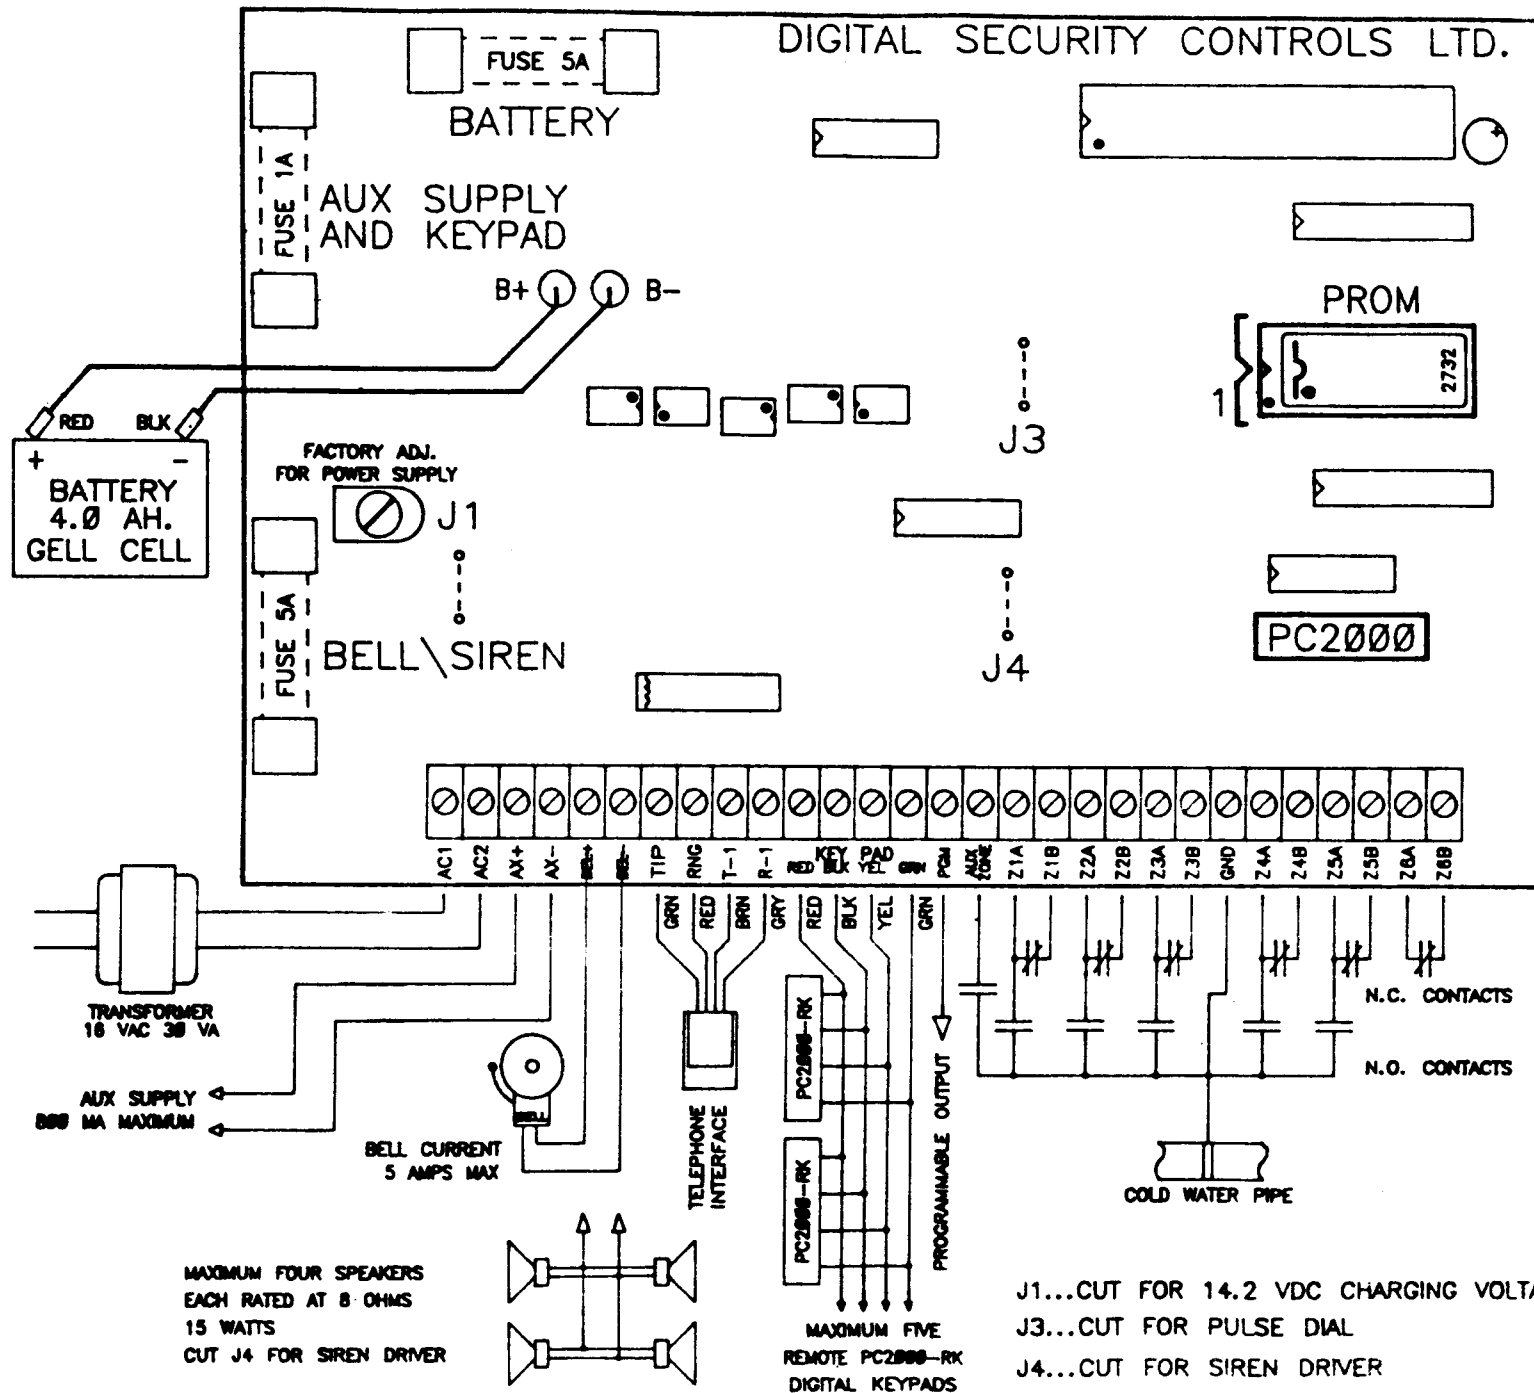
DIGITAL SECURITY CONTROLS LTD.

FUSE 5A

BATTERY

FUSE 1A

AUX SUPPLY AND KEYPAD

B+ B-

PROM

2732

1

RED BLK

BATTERY 4.Ø AH. GELL CELL

+ -

FACTORY ADJ. FOR POWER SUPPLY

J1

J3

J4

FUSE 5A

BELL\SIREN

PC2ØØØ

AC1 AC2 AX+ AX- BEL+ BEL- TIP RNG T-1 R-1 KEY PAD RED BLK YEL GRN PGM AUX ZONE Z1A Z1B Z2A Z2B Z3A Z3B GND Z4A Z4B Z5A Z5B Z6A Z6B

GRN RED BRN GRY RED BLK YEL GRN

TRANSFORMER 16 VAC 30 VA

AUX SUPPLY 800 MA MAXIMUM

BELL

BELL CURRENT 5 AMPS MAX

TELEPHONE INTERFACE

PC2000-RK

PC2000-RK

PROGRAMMABLE OUTPUT

N.C. CONTACTS

N.O. CONTACTS

COLD WATER PIPE

MAXIMUM FOUR SPEAKERS EACH RATED AT 8 OHMS 15 WATTS CUT J4 FOR SIREN DRIVER

MAXIMUM FIVE REMOTE PC2000-RK DIGITAL KEYPADS

J1...CUT FOR 14.2 VDC CHARGING VOLTA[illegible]
J3...CUT FOR PULSE DIAL
J4...CUT FOR SIREN DRIVER